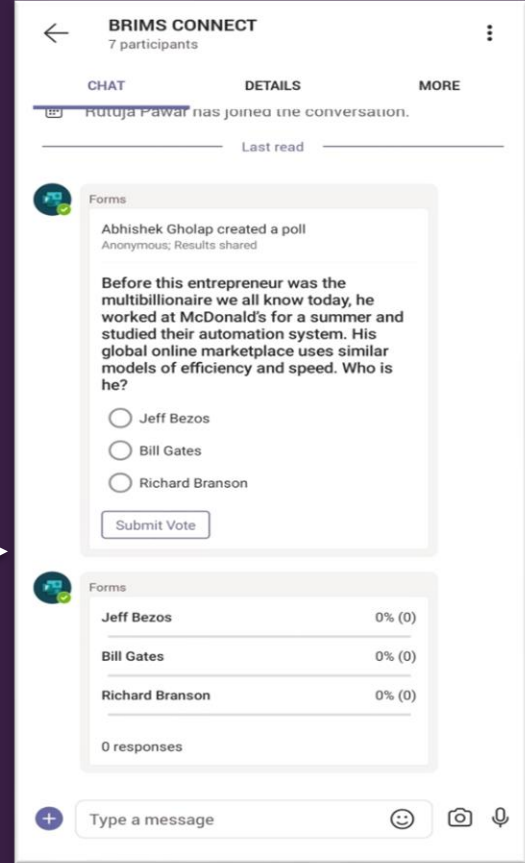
BRIMS CONNECT
7 participants

CHAT DETAILS MORE

Rutuja Pawar has joined the conversation.

Last read

Forms

Abhishek Gholap created a poll
Anonymous; Results shared

Before this entrepreneur was the multibillionaire we all know today, he worked at McDonald's for a summer and studied their automation system. His global online marketplace uses similar models of efficiency and speed. Who is he?

Jeff Bezos

Bill Gates

Richard Branson

Submit Vote

Forms

| Jeff Bezos | 0% (0) |
|---|---|
| Bill Gates | 0% (0) |
| Richard Branson | 0% (0) |

0 responses

Type a message